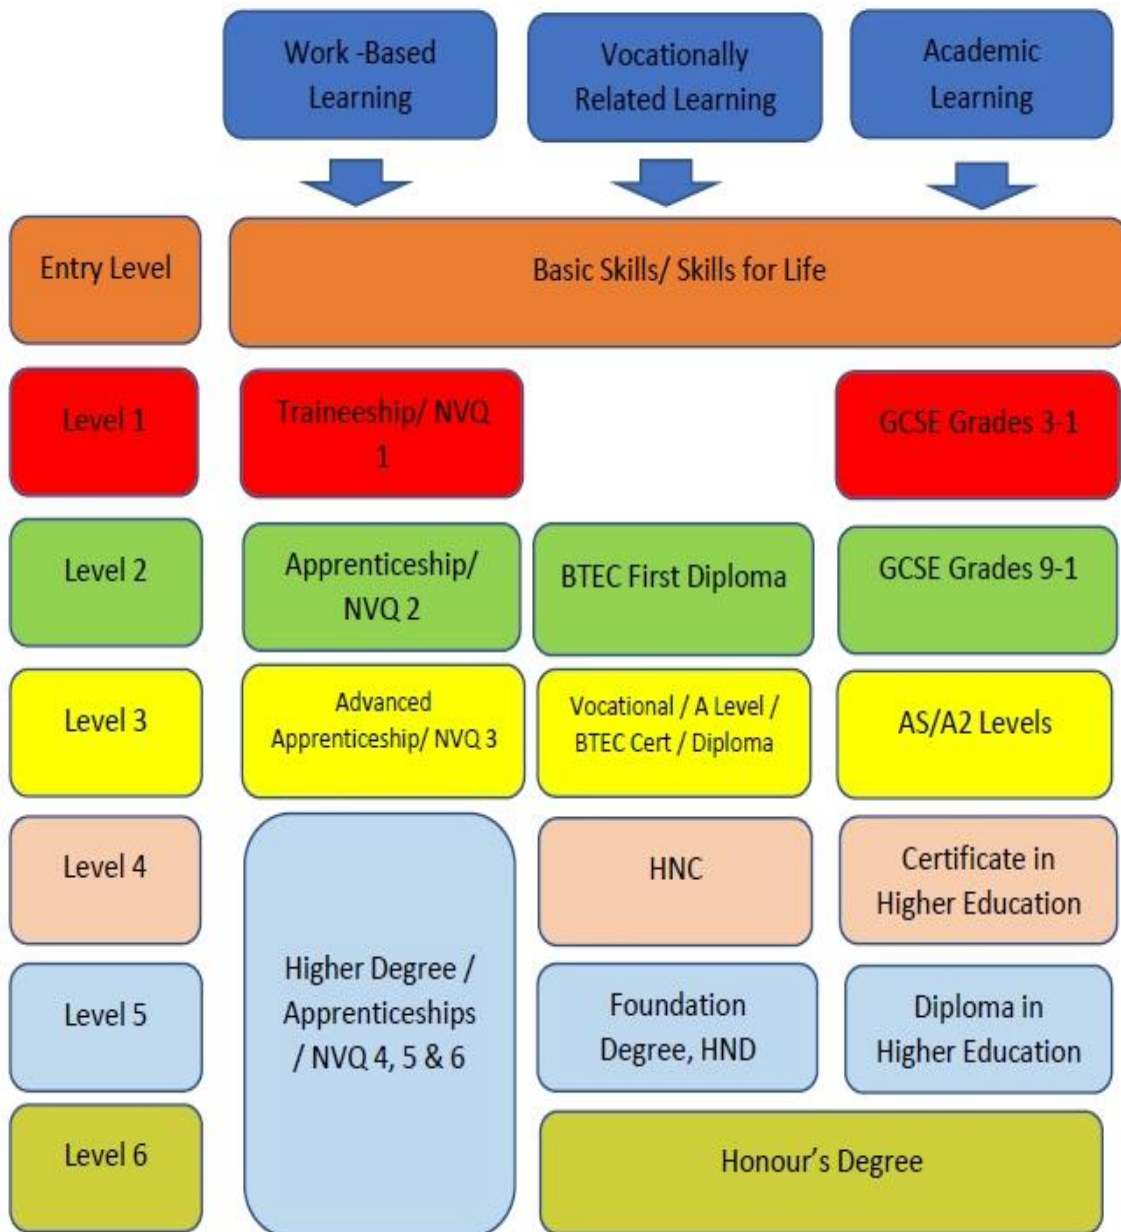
Work -Based Learning

Vocationally Related Learning

Academic Learning

Entry Level

Basic Skills/ Skills for Life

Level 1

Traineeship/ NVQ 1

GCSE Grades 3-1

Level 2

Apprenticeship/ NVQ 2

BTEC First Diploma

GCSE Grades 9-1

Level 3

Advanced Apprenticeship/ NVQ 3

Vocational / A Level / BTEC Cert / Diploma

AS/A2 Levels

Level 4

HNC

Certificate in Higher Education

Level 5

Higher Degree / Apprenticeships / NVQ 4, 5 & 6

Foundation Degree, HND

Diploma in Higher Education

Level 6

Honour's Degree